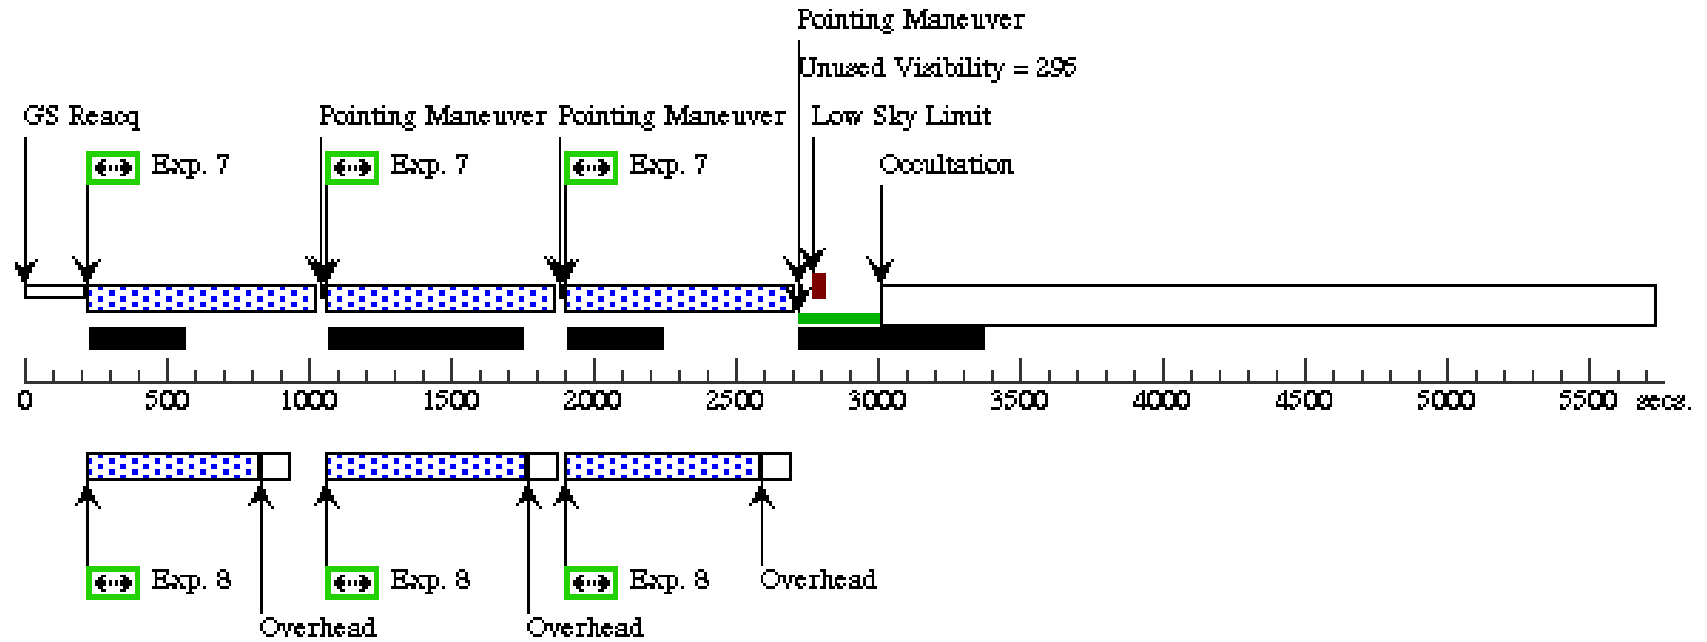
Pointing Maneuver

Unused Visibility = 295

GS Reacq

Pointing Maneuver

Pointing Maneuver

Low Sky Limit

Exp. 7

Exp. 7

Exp. 7

Occultation

0 500 1000 1500 2000 2500 3000 3500 4000 4500 5000 5500 secs.

Exp. 8

Exp. 8

Exp. 8

Overhead

Overhead

Overhead